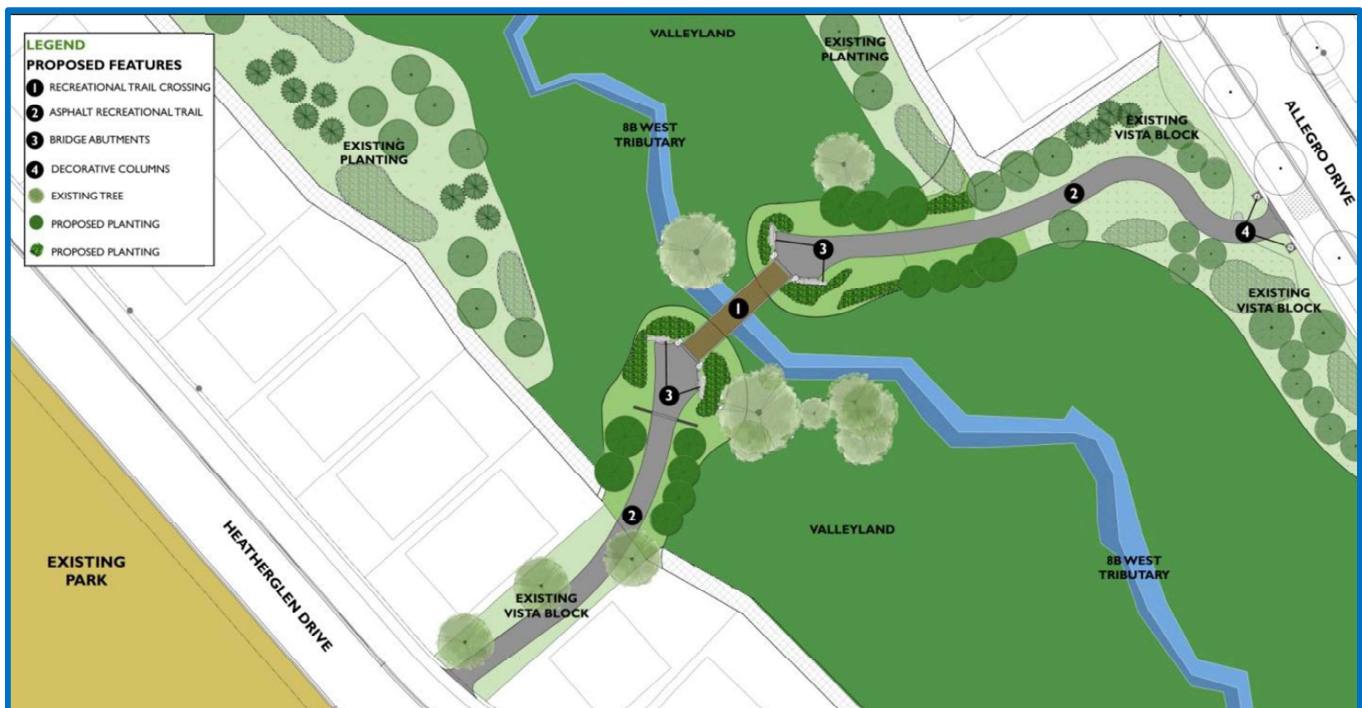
LEGEND
PROPOSED FEATURES
1 RECREATIONAL TRAIL CROSSING
2 ASPHALT RECREATIONAL TRAIL
3 BRIDGE ABUTMENTS
4 DECORATIVE COLUMNS
EXISTING TREE
PROPOSED PLANTING
PROPOSED PLANTING

VALLEYLAND
EXISTING PLANTING
EXISTING PLANTING
8B WEST TRIBUTARY
EXISTING VISTA BLOCK
ALLEGRO DRIVE
2
3
4
1
EXISTING VISTA BLOCK
3
2
VALLEYLAND
8B WEST TRIBUTARY
EXISTING PARK
HEATHERGLEN DRIVE
EXISTING VISTA BLOCK